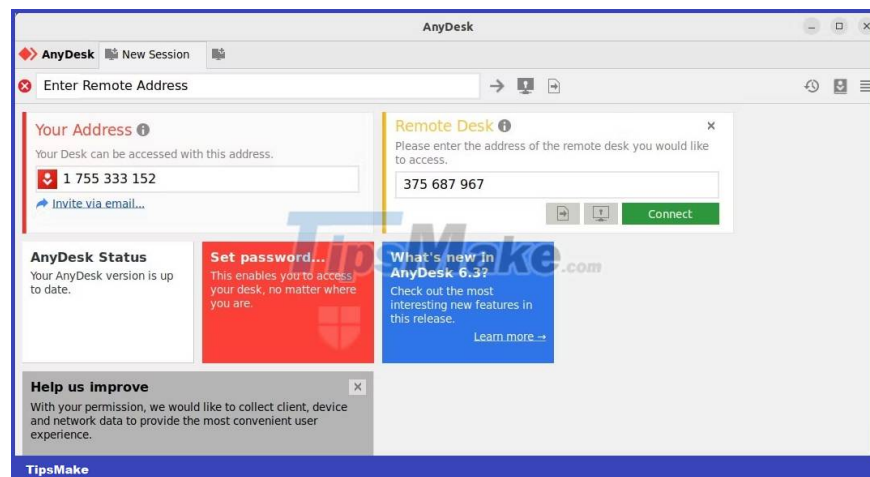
AnyDesk

AnyDesk New Session

Enter Remote Address

Your Address

Your Desk can be accessed with this address.

1 755 333 152

Invite via email...

Remote Desk

Please enter the address of the remote desk you would like to access.

375 687 967

Connect

AnyDesk Status

Your AnyDesk version is up to date.

Set password...

This enables you to access your desk, no matter where you are.

What's new in AnyDesk 6.3?

Check out the most interesting new features in this release.

Learn more →

Help us improve

With your permission, we would like to collect client, device and network data to provide the most convenient user experience.

TipsMake.com

TipsMake